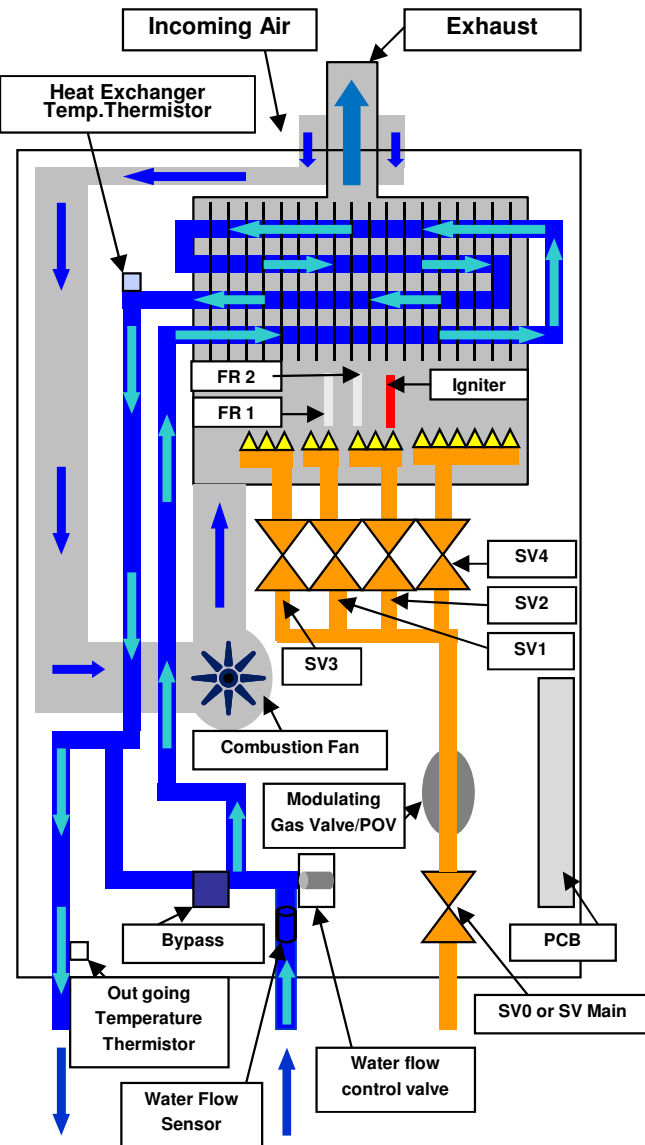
Incoming Air

Exhaust

Heat Exchanger Temp.Thermistor

FR 2

Igniter

FR 1

SV4

SV2

SV1

SV3

Combustion Fan

Modulating Gas Valve/POV

Bypass

PCB

Out going Temperature Thermistor

SV0 or SV Main

Water flow control valve

Water Flow Sensor